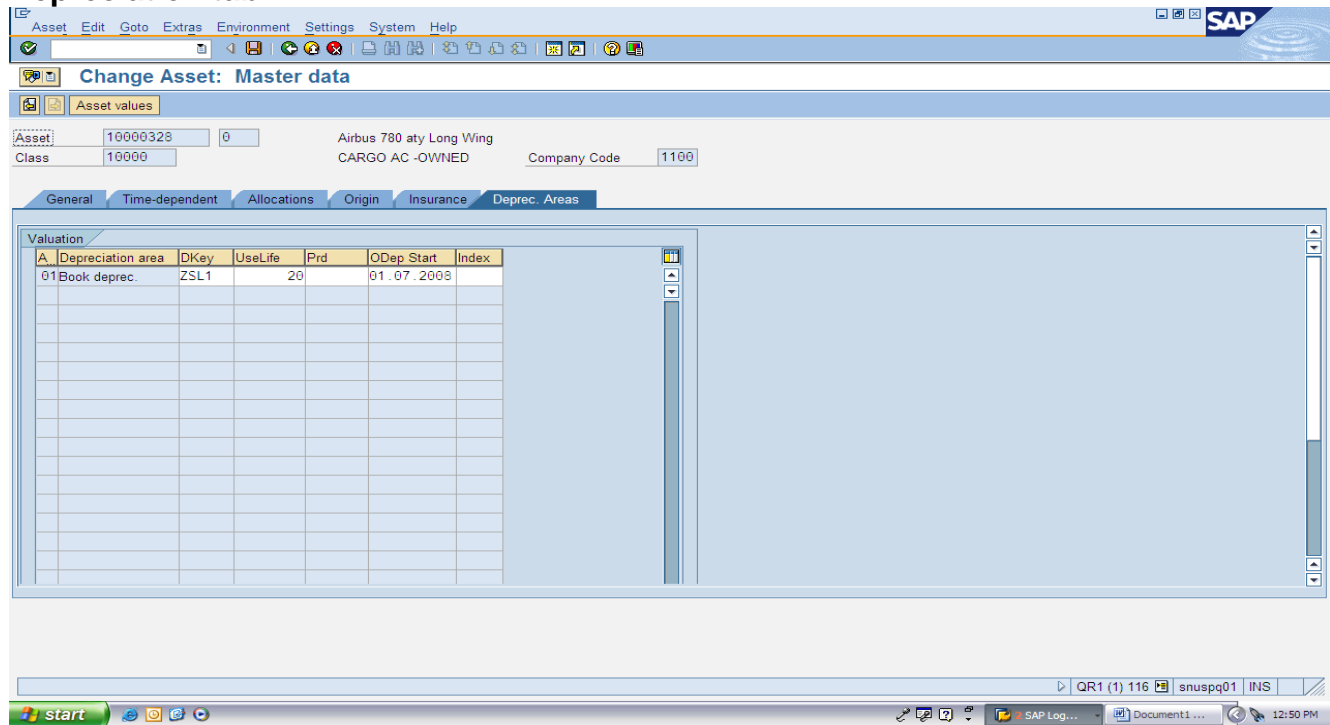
Asset Edit Goto Extras Environment Settings System Help

SAP

Change Asset: Master data

Asset values

Asset 10000328 0 Airbus 780 aty Long Wing
Class 10000 CARGO AC -OWNED Company Code 1100

General Time-dependent Allocations Origin Insurance Deprec. Areas

Valuation

| A. | Depreciation area | DKey | UseLife | Prd | ODep Start | Index |
|---|---|---|---|---|---|---|
| 01 | Book deprec. | ZSL1 | 20 | | 01.07.2008 | |

QR1 (1) 116 snuspq01 INS

start SAP Log... Document1 ... 12:50 PM